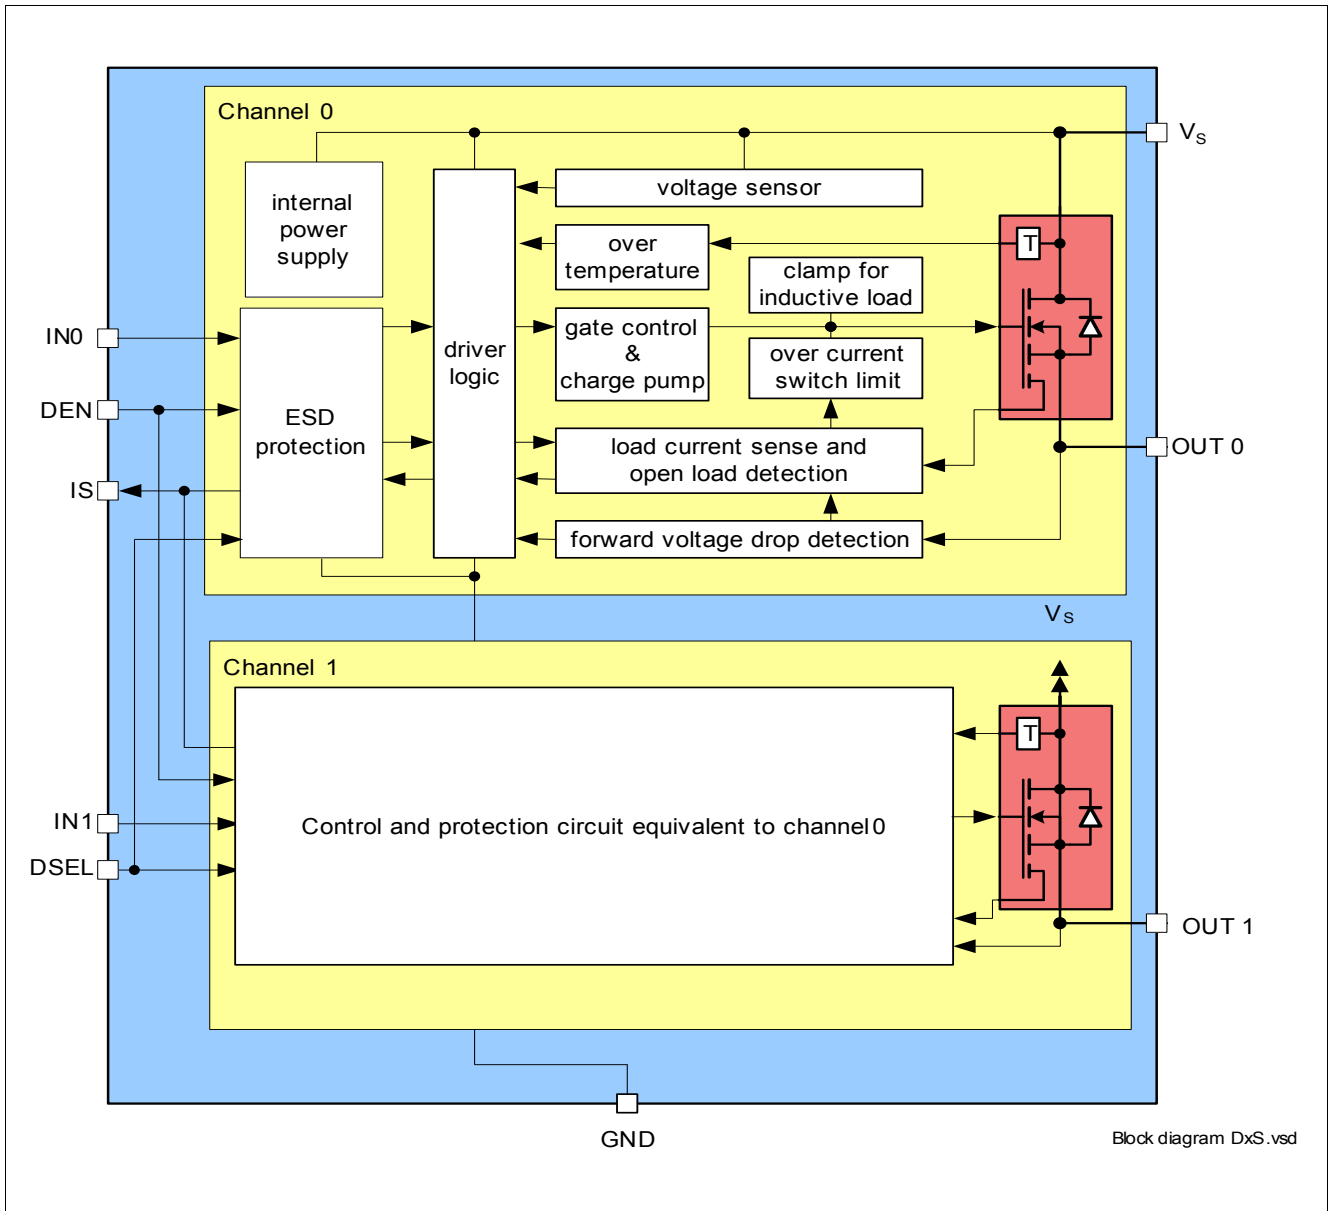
Channel 0

$V_S$

internal power supply

driver logic

voltage sensor

over temperature

T

clamp for inductive load

gate control & charge pump

over current switch limit

IN0

DEN

ESD protection

IS

load current sense and open load detection

OUT 0

forward voltage drop detection

$V_S$

Channel 1

T

Control and protection circuit equivalent to channel 0

IN1

DSEL

OUT 1

GND

Block diagram DxS.vsd